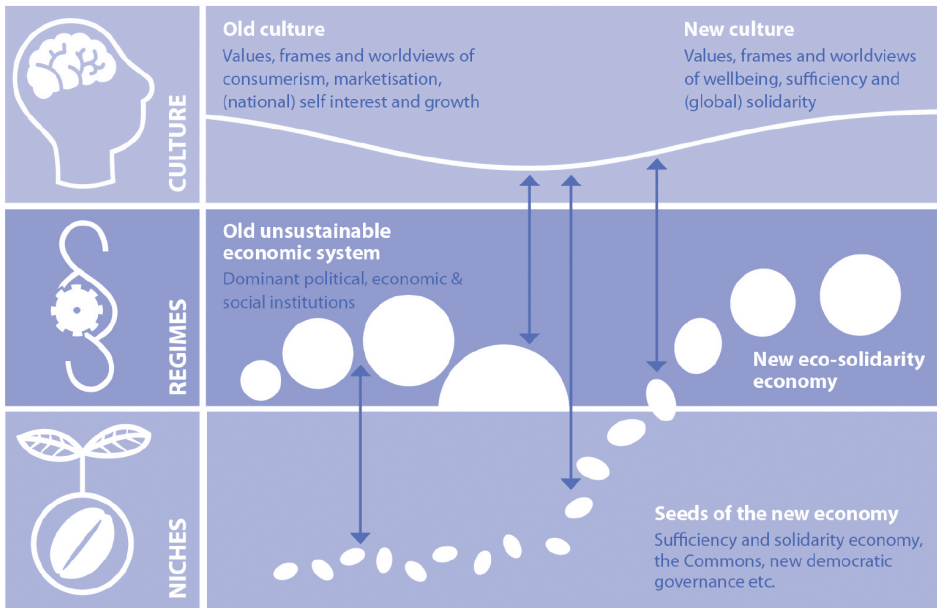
CULTURE

Old culture
Values, frames and worldviews of consumerism, marketisation, (national) self interest and growth

New culture
Values, frames and worldviews of wellbeing, sufficiency and (global) solidarity

REGIMES

Old unsustainable economic system
Dominant political, economic & social institutions

New eco-solidarity economy

NICHES

Seeds of the new economy
Sufficiency and solidarity economy, the Commons, new democratic governance etc.